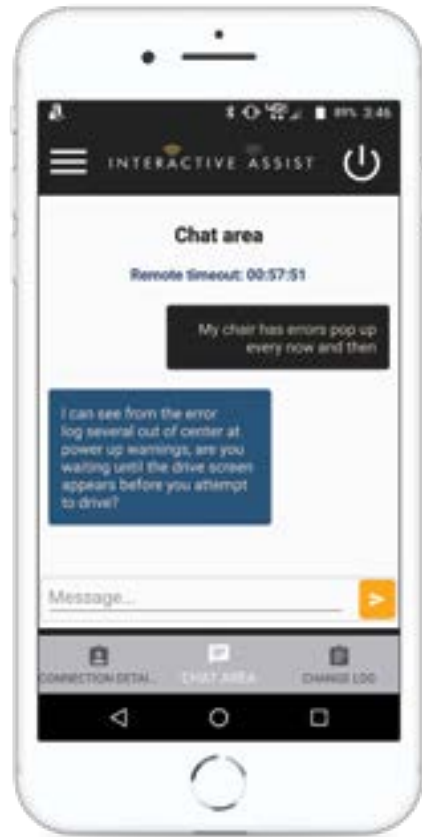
89% 3:46

INTERACTIVE ASSIST

Chat area

Remote timeout: 00:57:51

My chair has errors pop up every now and then

I can see from the error log several out of center at power up warnings, are you waiting until the drive screen appears before you attempt to drive?

Message...

CONNECTION DETAI...

CHAT AREA

CHANGE LOG